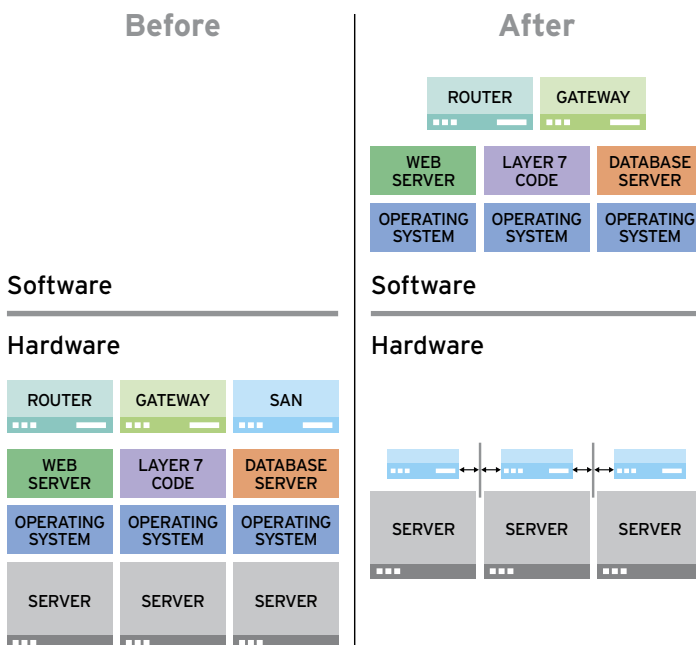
Before

Software

Hardware

ROUTER
GATEWAY
SAN

WEB SERVER
LAYER 7 CODE
DATABASE SERVER

OPERATING SYSTEM
OPERATING SYSTEM
OPERATING SYSTEM

SERVER
SERVER
SERVER

After

ROUTER
GATEWAY

WEB SERVER
LAYER 7 CODE
DATABASE SERVER

OPERATING SYSTEM
OPERATING SYSTEM
OPERATING SYSTEM

Software

Hardware

SERVER
SERVER
SERVER